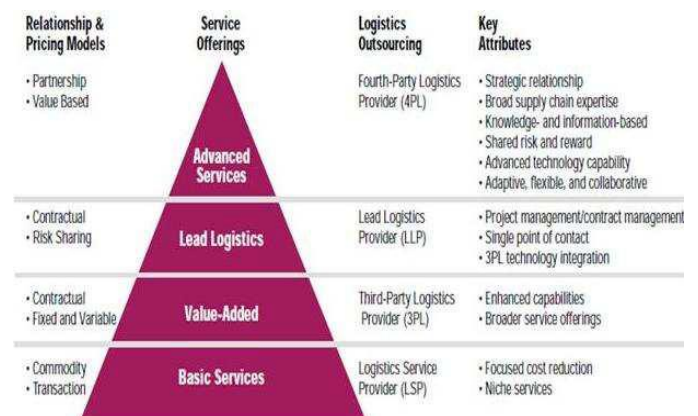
| Relationship & Pricing Models | Service Offerings | Logistics Outsourcing | Key Attributes |
|---|---|---|---|
| • Partnership<br>• Value Based | Advanced Services | Fourth-Party Logistics Provider (4PL) | • Strategic relationship<br>• Broad supply chain expertise<br>• Knowledge- and information-based<br>• Shared risk and reward<br>• Advanced technology capability<br>• Adaptive, flexible, and collaborative |
| • Contractual<br>• Risk Sharing | Lead Logistics | Lead Logistics Provider (LLP) | • Project management/contract management<br>• Single point of contact<br>• 3PL technology integration |
| • Contractual<br>• Fixed and Variable | Value-Added | Third-Party Logistics Provider (3PL) | • Enhanced capabilities<br>• Broader service offerings |
| • Commodity<br>• Transaction | Basic Services | Logistics Service Provider (LSP) | • Focused cost reduction<br>• Niche services |